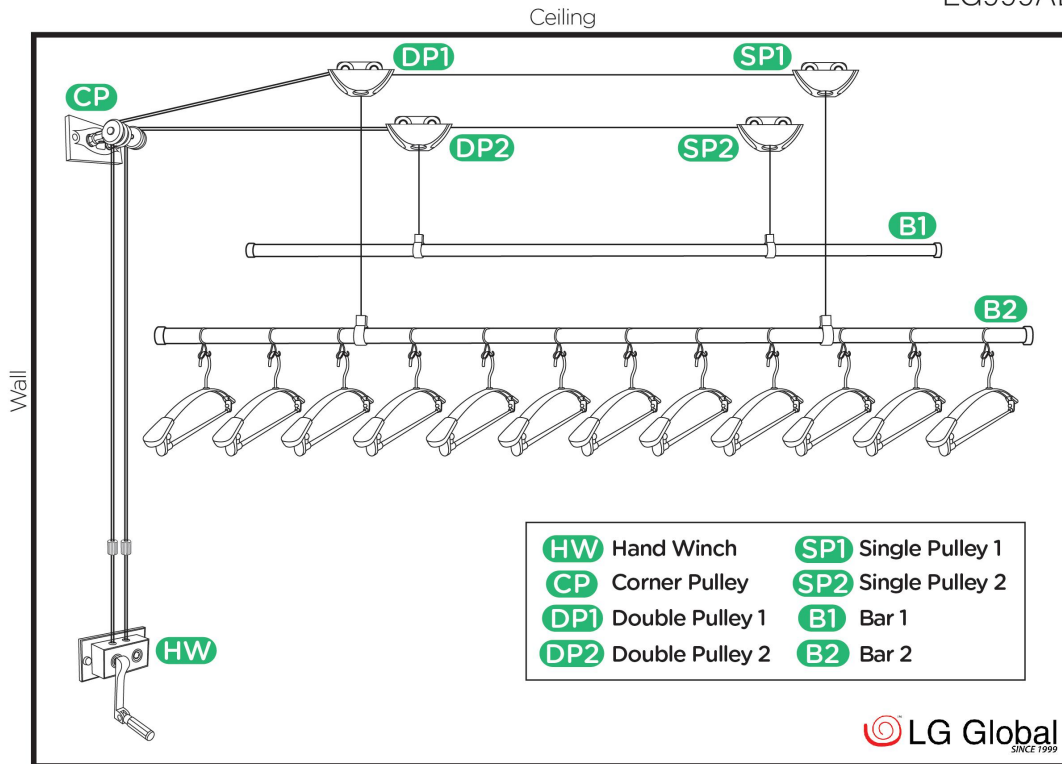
LG999A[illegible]

Ceiling

Wall

CP

DP1

SP1

DP2

SP2

B1

B2

HW

| | | | |
|---|---|---|---|
| HW | Hand Winch | SP1 | Single Pulley 1 |
| CP | Corner Pulley | SP2 | Single Pulley 2 |
| DP1 | Double Pulley 1 | B1 | Bar 1 |
| DP2 | Double Pulley 2 | B2 | Bar 2 |

LG Global
SINCE 1999